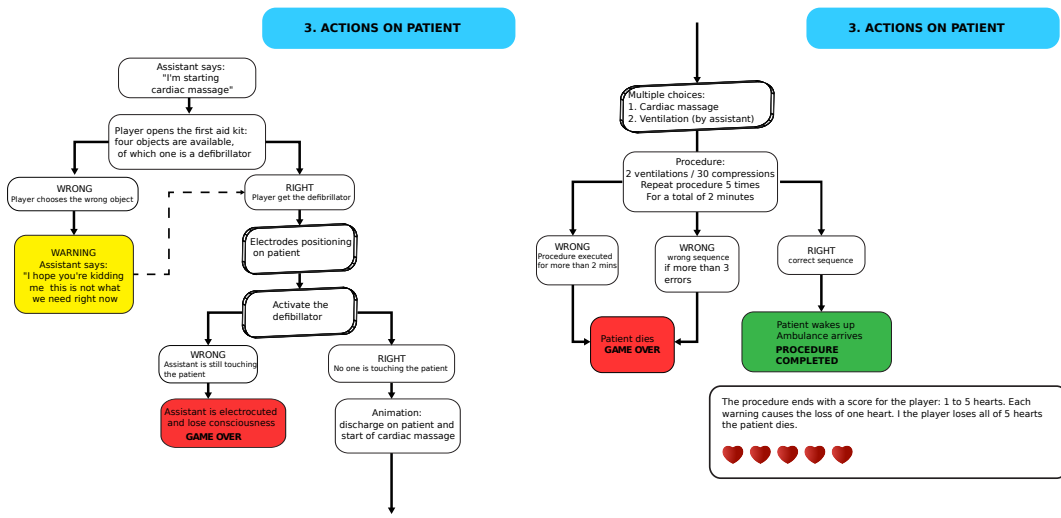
3. ACTIONS ON PATIENT

Assistant says: "I'm starting cardiac massage"

Player opens the first aid kit: four objects are available, of which one is a defibrillator

WRONG
Player chooses the wrong object

RIGHT
Player get the defibrillator

WARNING
Assistant says:
"I hope you're kidding me this is not what we need right now

Electrodes positioning on patient

Activate the defibrillator

WRONG
Assistant is still touching the patient

RIGHT
No one is touching the patient

Assistant is electrocuted and lose consciousness
GAME OVER

Animation:
discharge on patient and start of cardiac massage

3. ACTIONS ON PATIENT

Multiple choices:
1. Cardiac massage
2. Ventilation (by assistant)

Procedure:
2 ventilations / 30 compressions
Repeat procedure 5 times
For a total of 2 minutes

WRONG
Procedure executed for more than 2 mins

WRONG
wrong sequence
if more than 3 errors

RIGHT
correct sequence

Patient dies
GAME OVER

Patient wakes up
Ambulance arrives
PROCEDURE COMPLETED

The procedure ends with a score for the player: 1 to 5 hearts. Each warning causes the loss of one heart. I the player loses all of 5 hearts the patient dies.